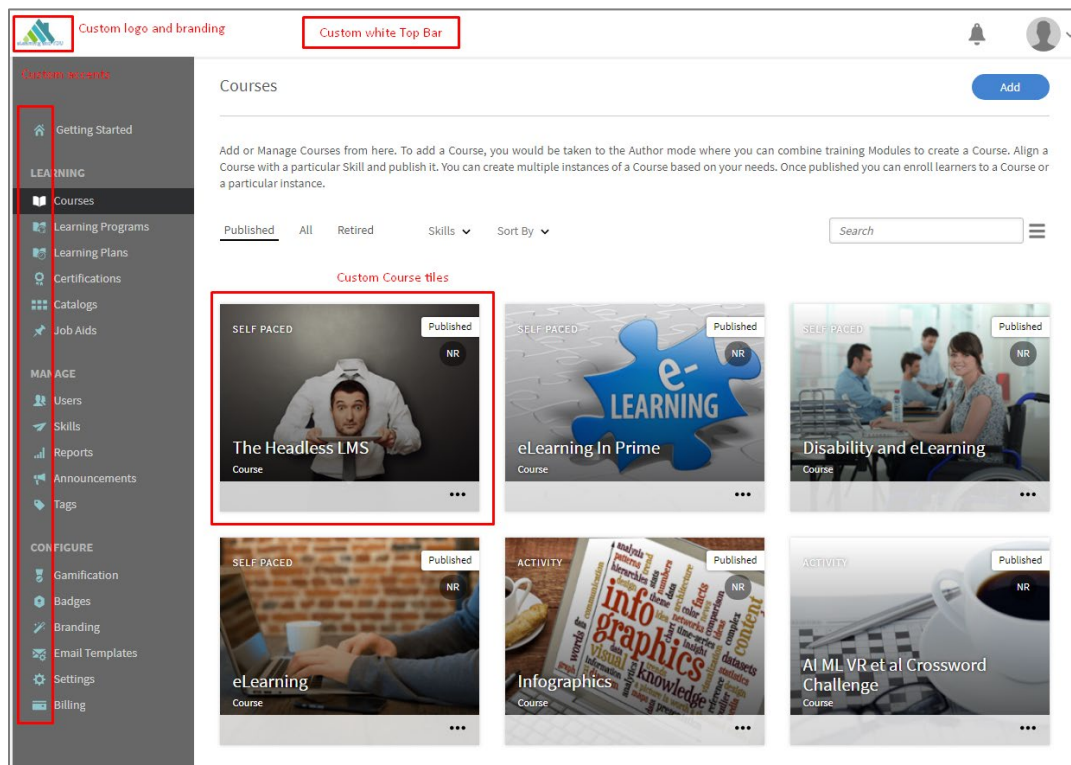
Custom logo and branding

Custom white Top Bar

Custom accents

Getting Started

LEARNING

Courses

Learning Programs

Learning Plans

Certifications

Catalogs

Job Aids

MANAGE

Users

Skills

Reports

Announcements

Tags

CONFIGURE

Gamification

Badges

Branding

Email Templates

Settings

Billing

Courses

Add

Add or Manage Courses from here. To add a Course, you would be taken to the Author mode where you can combine training Modules to create a Course. Align a Course with a particular Skill and publish it. You can create multiple instances of a Course based on your needs. Once published you can enroll learners to a Course or a particular instance.

Published All Retired Skills Sort By

Search

Custom Course tiles

SELF PACED
Published
NR
The Headless LMS
Course
•••

SELF PACED
Published
NR
e-LEARNING
eLearning In Prime
Course
•••

SELF PACED
Published
NR
Disability and eLearning
Course
•••

SELF PACED
Published
NR
eLearning
Course
•••

ACTIVITY
Published
NR
Infographics
Course
•••

ACTIVITY
Published
NR
AI ML VR et al Crossword Challenge
Course
•••